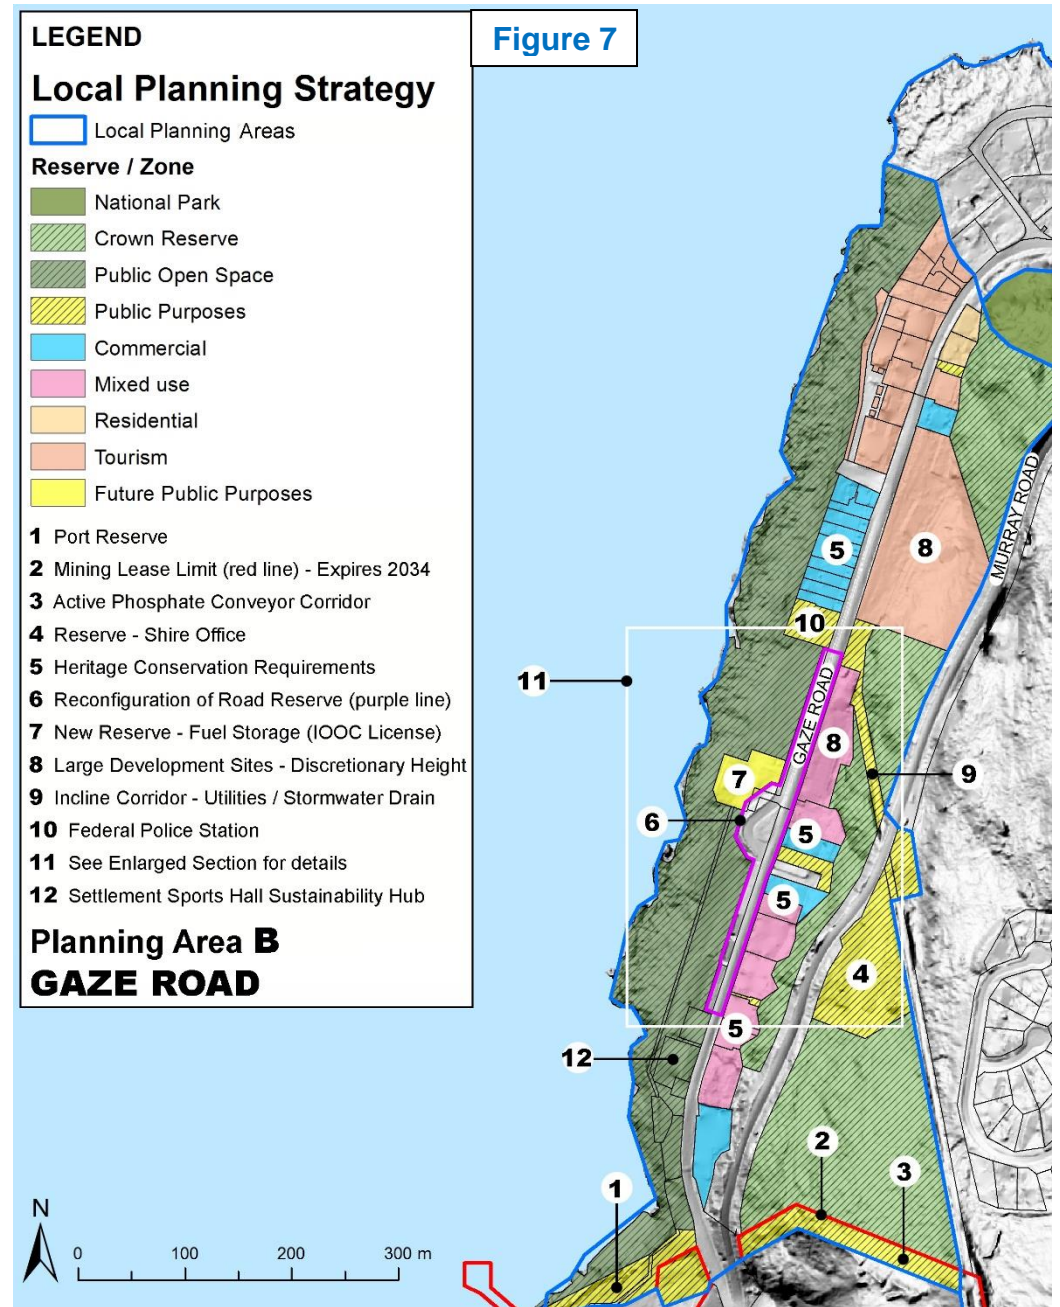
LEGEND

Local Planning Strategy

Local Planning Areas

Reserve / Zone

National Park
Crown Reserve
Public Open Space
Public Purposes
Commercial
Mixed use
Residential
Tourism
Future Public Purposes

1 Port Reserve
2 Mining Lease Limit (red line) - Expires 2034
3 Active Phosphate Conveyor Corridor
4 Reserve - Shire Office
5 Heritage Conservation Requirements
6 Reconfiguration of Road Reserve (purple line)
7 New Reserve - Fuel Storage (IOOC License)
8 Large Development Sites - Discretionary Height
9 Incline Corridor - Utilities / Stormwater Drain
10 Federal Police Station
11 See Enlarged Section for details
12 Settlement Sports Hall Sustainability Hub

Planning Area B
GAZE ROAD

Figure 7

MURRAY ROAD
GAZE ROAD

5
8
10
11
8
7
9
6
5
5
4
5
12
2
1
3

N
0 100 200 300 m